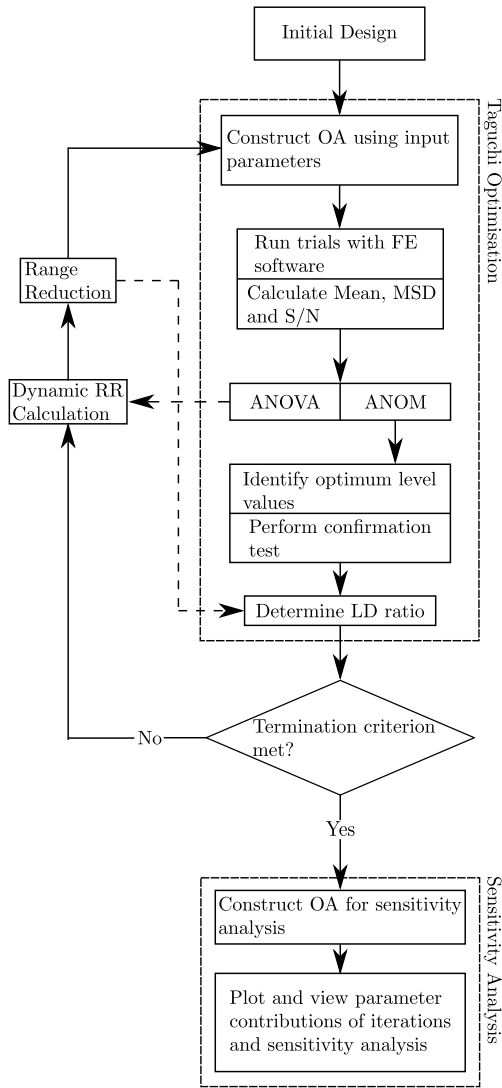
Initial Design

Taguchi Optimisation

Construct OA using input parameters

Run trials with FE software

Calculate Mean, MSD and S/N

ANOVA

ANOM

Identify optimum level values

Perform confirmation test

Determine LD ratio

Range Reduction

Dynamic RR Calculation

Termination criterion met?

No

Yes

Sensitivity Analysis

Construct OA for sensitivity analysis

Plot and view parameter contributions of iterations and sensitivity analysis